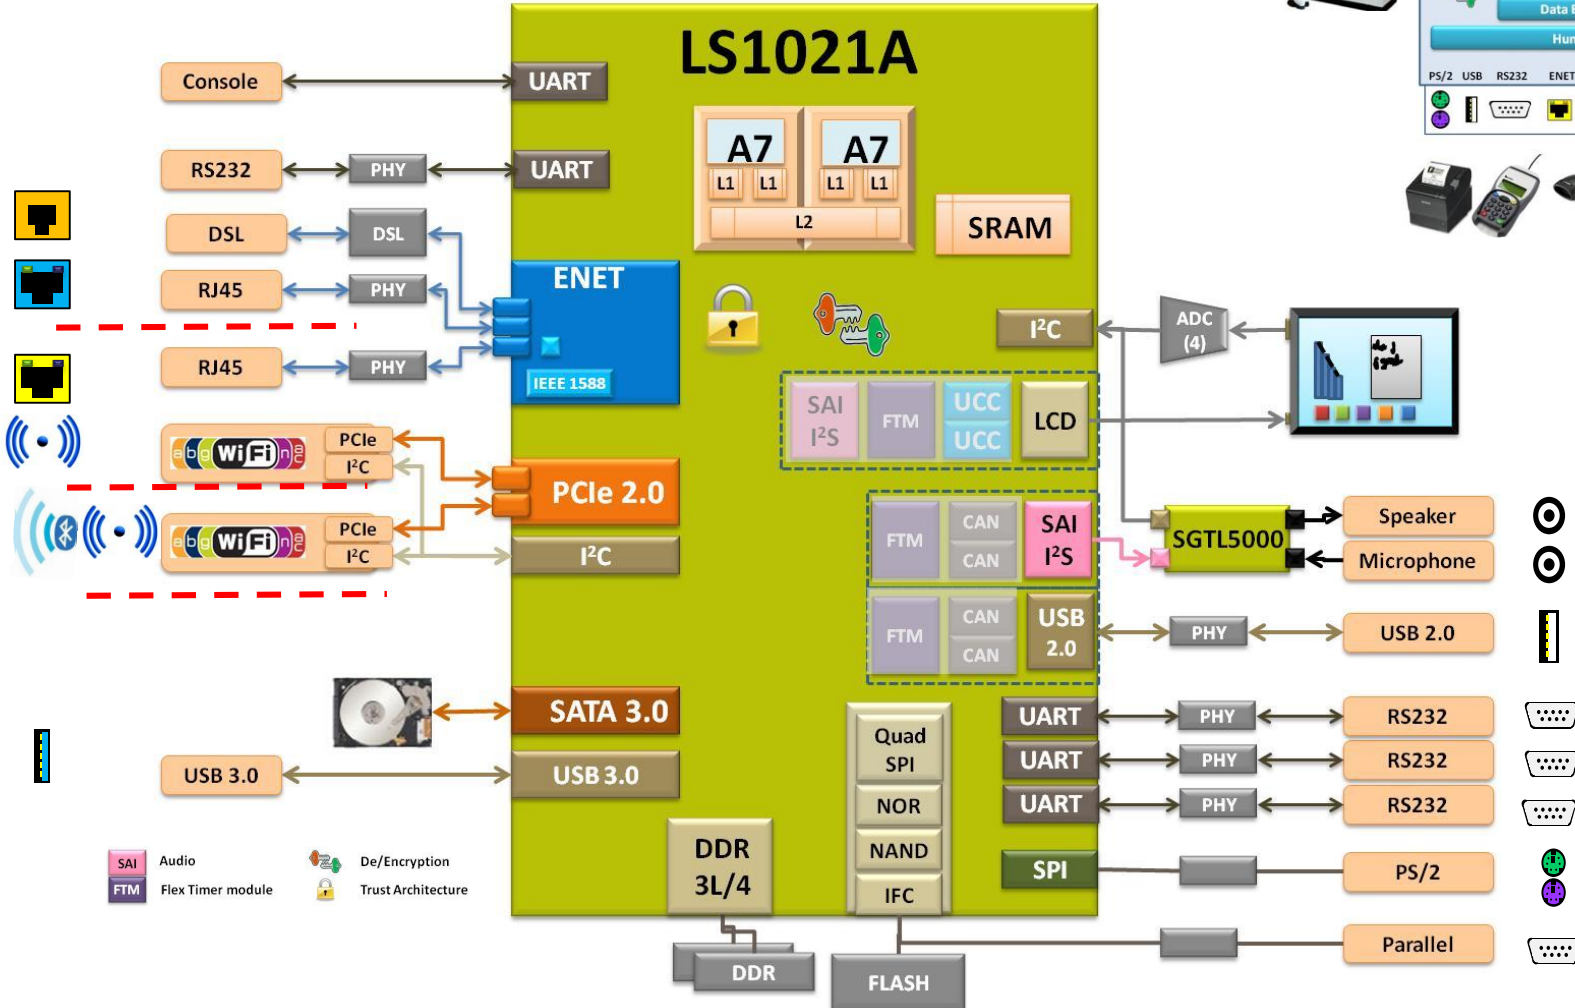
LS1021A

Console
UART
RS232
PHY
UART
DSL
DSL
RJ45
PHY
ENET
IEEE 1588
RJ45
PHY

A7
L1 L1
A7
L1 L1
L2
SRAM

Data
Hu
PS/2 USB RS232 ENET

$I^2C$
ADC (4)

SAI $I^2S$
FTM
UCC
UCC
LCD

WiFi
PCIe
$I^2C$
WiFi
PCIe
$I^2C$
PCIe 2.0
$I^2C$

FTM
CAN
CAN
SAI $I^2S$
SGTL5000
Speaker
Microphone

FTM
CAN
CAN
USB 2.0
PHY
USB 2.0

SATA 3.0
USB 3.0
USB 3.0

Quad SPI
NOR
NAND
IFC
UART
PHY
RS232
UART
PHY
RS232
UART
PHY
RS232
SPI
PS/2
DDR 3L/4
DDR
FLASH
Parallel

SAI Audio
FTM Flex Timer module
De/Encryption
Trust Architecture